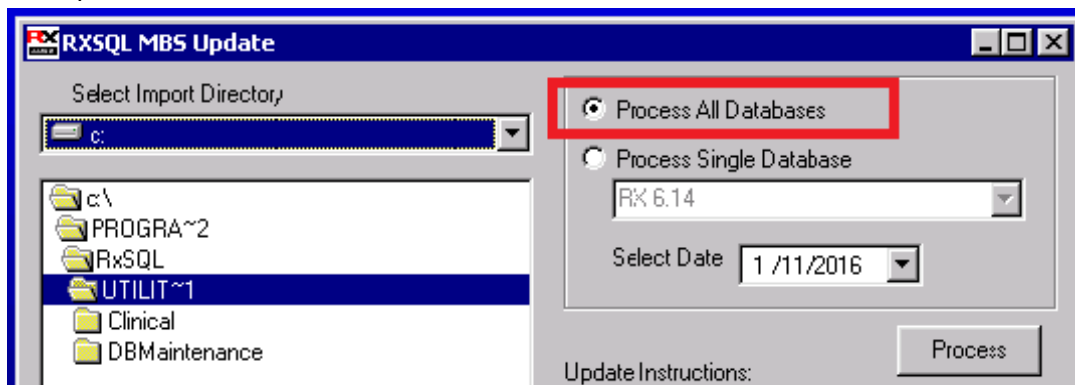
RXSQL MBS Update

Select Import Directory

c:

c:\
PROGRA~2
RxSQL
UTILIT~1
Clinical
DBMaintenance

Process All Databases

Process Single Database

RX 6.14

Select Date 1 /11/2016

Process

Update Instructions: